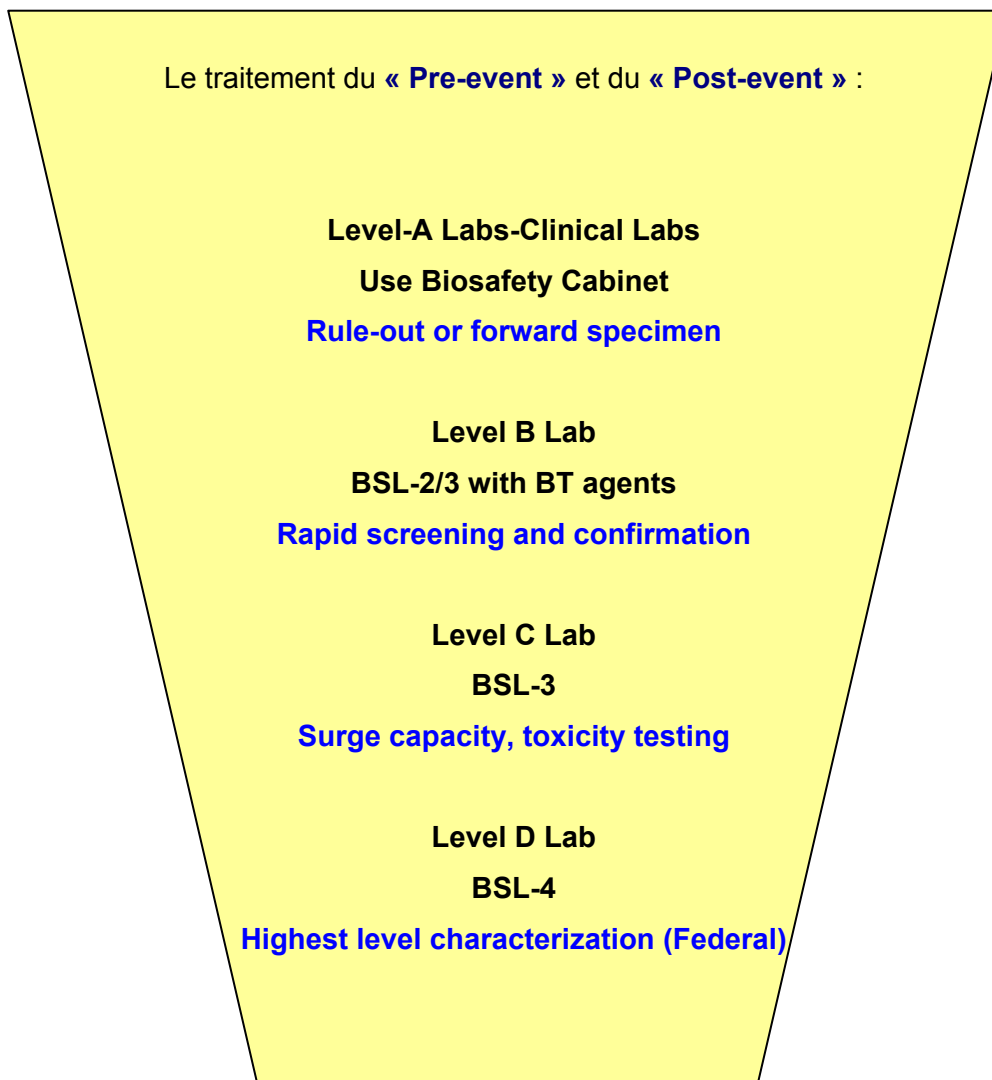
Le traitement du « Pre-event » et du « Post-event » :

Level-A Labs-Clinical Labs
Use Biosafety Cabinet
Rule-out or forward specimen

Level B Lab
BSL-2/3 with BT agents
Rapid screening and confirmation

Level C Lab
BSL-3
Surge capacity, toxicity testing

Level D Lab
BSL-4
Highest level characterization (Federal)